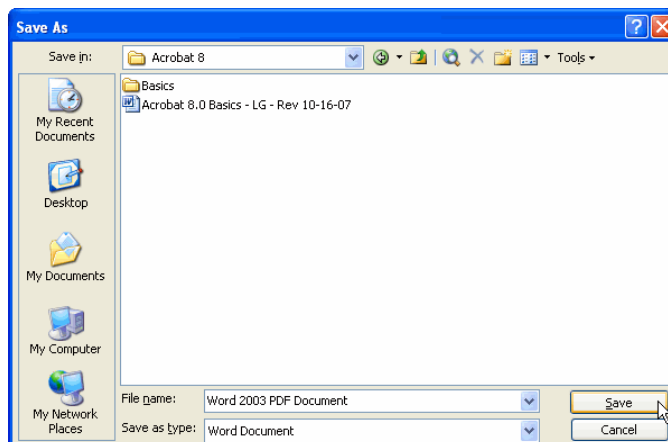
Save As

Save in: Acrobat 8

Tools

My Recent Documents

Desktop

My Documents

My Computer

My Network Places

Basics
Acrobat 8.0 Basics - LG - Rev 10-16-07

File name: Word 2003 PDF Document

Save as type: Word Document

Save

Cancel